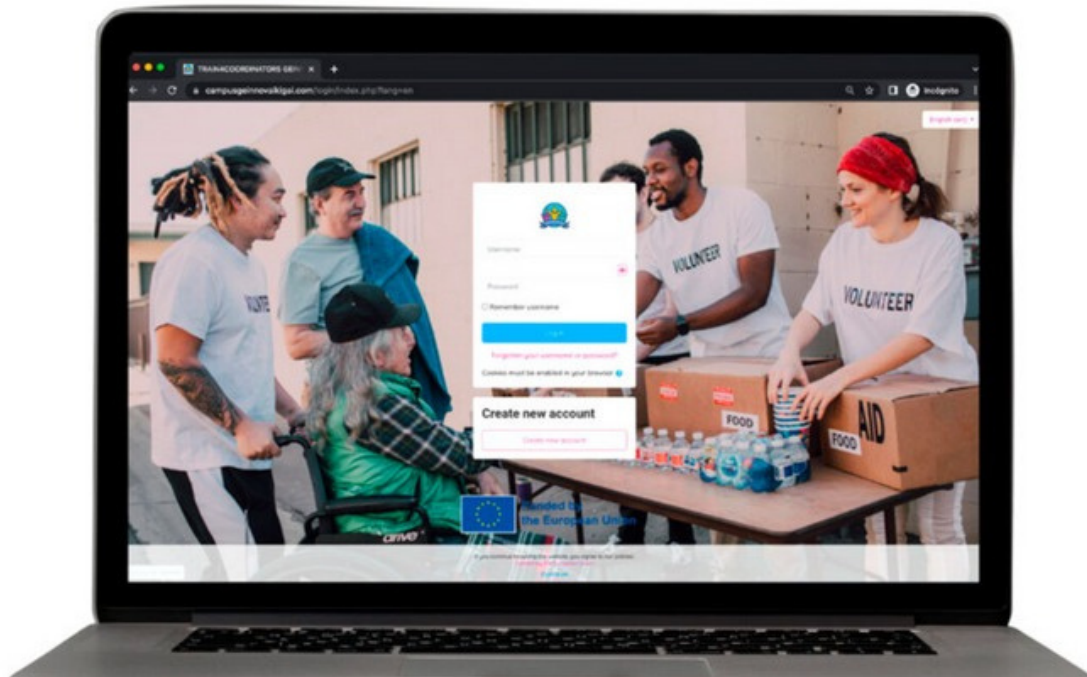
TRAIN4COORDINATORS GEN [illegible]

campusgeinnovakigai.com/login/index.php?lang=en

Incognito

English (en)

Username

Password

Remember username

Log in

Forgotten your username or password?

Cookies must be enabled in your browser

Create new account

Create new account

VOLUNTEER

VOLUNTEER

VOLUNTEER

FOOD

AID

FOOD

Funded by the European Union

drive

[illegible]

Continue